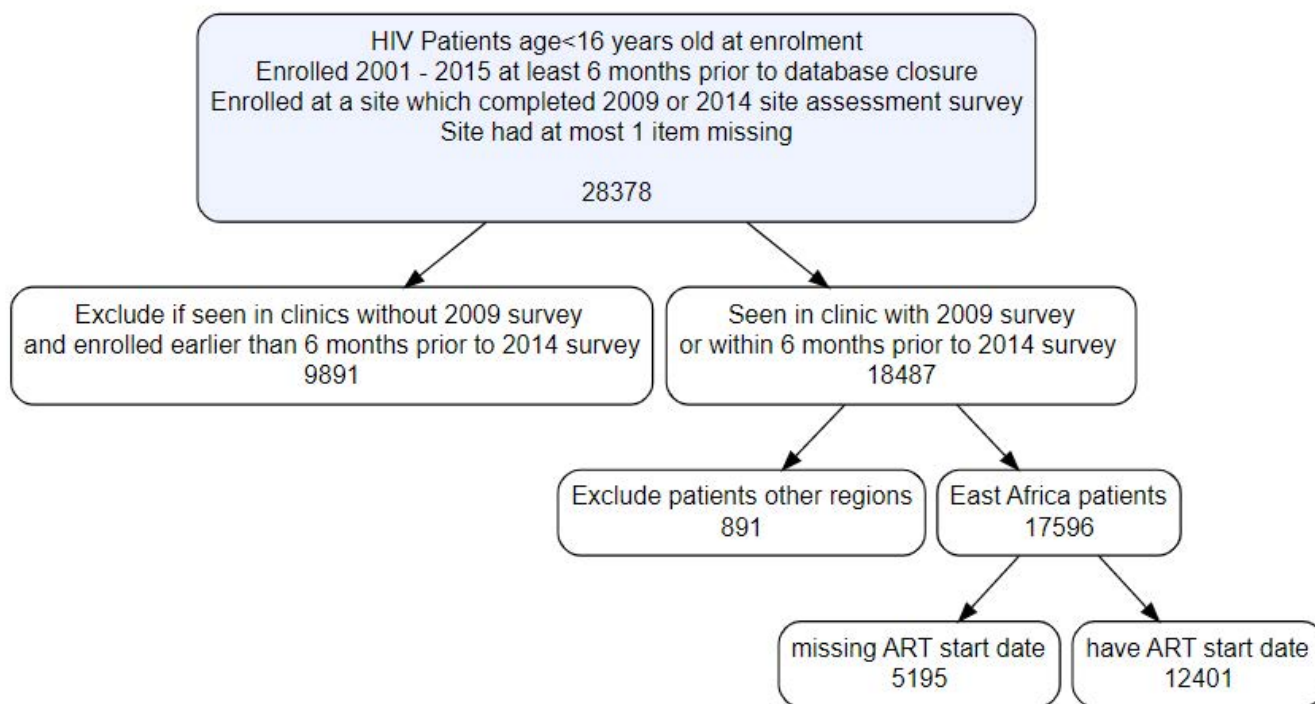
HIV Patients age<16 years old at enrolment
Enrolled 2001 - 2015 at least 6 months prior to database closure
Enrolled at a site which completed 2009 or 2014 site assessment survey
Site had at most 1 item missing

28378

Exclude if seen in clinics without 2009 survey and enrolled earlier than 6 months prior to 2014 survey
9891

Seen in clinic with 2009 survey or within 6 months prior to 2014 survey
18487

Exclude patients other regions
891

East Africa patients
17596

missing ART start date
5195

have ART start date
12401